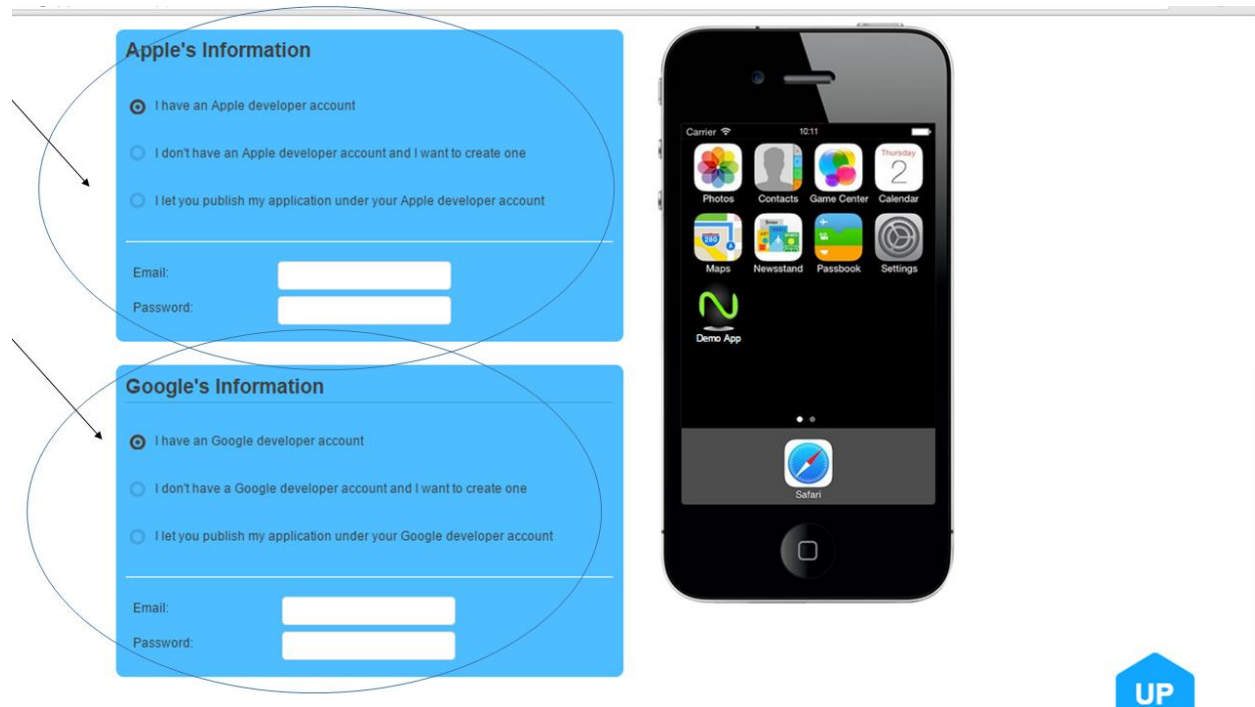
Apple's Information

I have an Apple developer account

I don't have an Apple developer account and I want to create one

I let you publish my application under your Apple developer account

Email:

Password:

Google's Information

I have an Google developer account

I don't have a Google developer account and I want to create one

I let you publish my application under your Google developer account

Email:

Password:

Carrier 10:11

Photos Contacts Game Center Thursday 2 Calendar

280 Maps Newsstand Passbook Settings

Demo App

Safari

UP